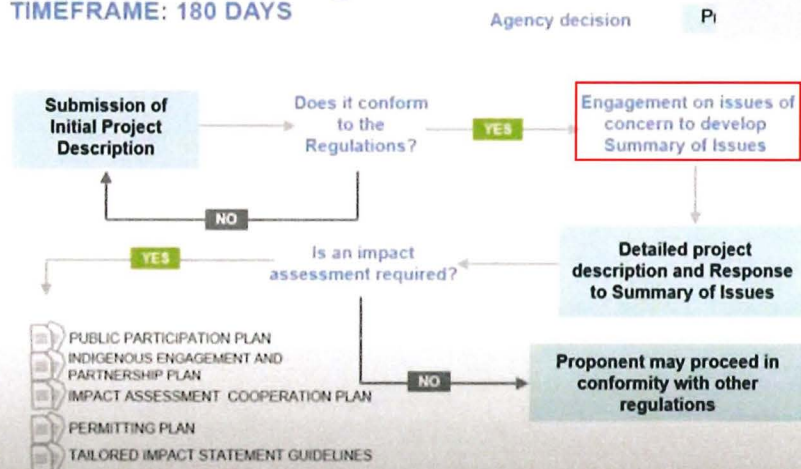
TIMEFRAME: 180 DAYS

Agency decision

P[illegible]

Submission of Initial Project Description

Does it conform to the Regulations?

YES

Engagement on issues of concern to develop Summary of Issues

NO

Detailed project description and Response to Summary of Issues

Is an impact assessment required?

YES

PUBLIC PARTICIPATION PLAN

INDIGENOUS ENGAGEMENT AND PARTNERSHIP PLAN

IMPACT ASSESSMENT COOPERATION PLAN

PERMITTING PLAN

TAILORED IMPACT STATEMENT GUIDELINES

NO

Proponent may proceed in conformity with other regulations